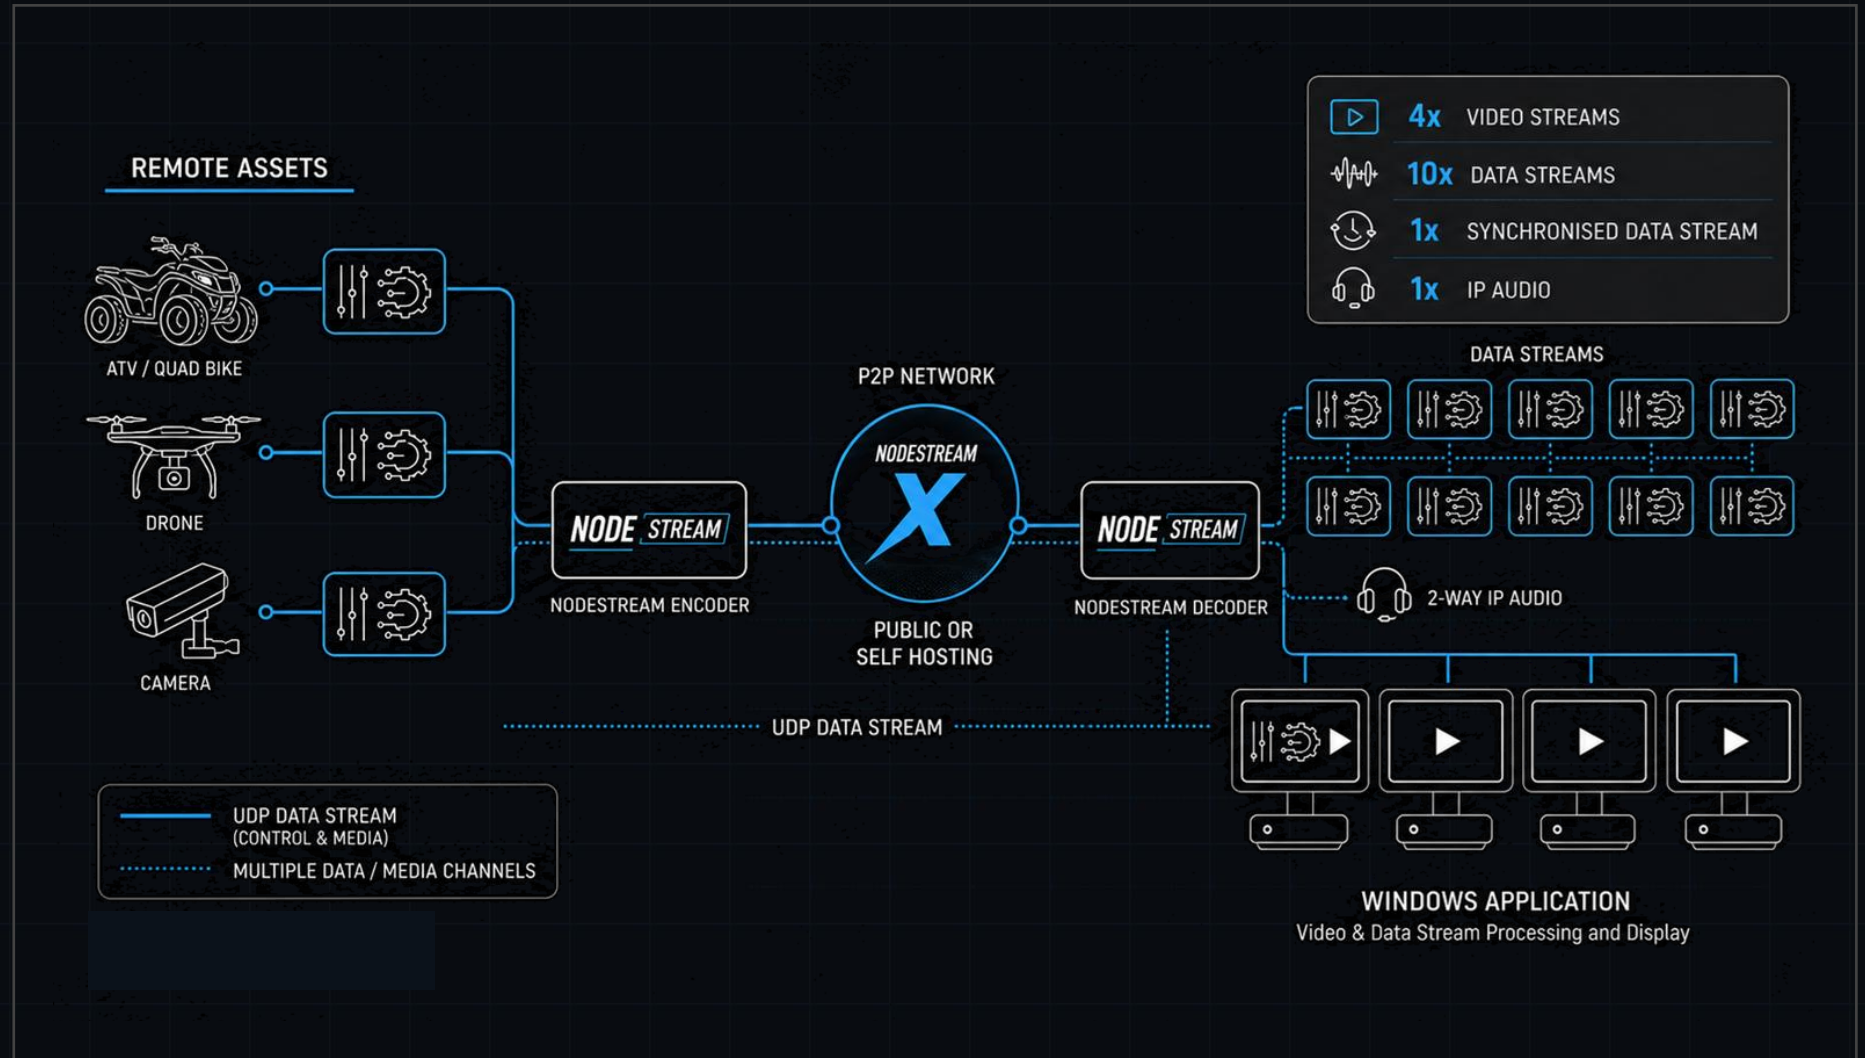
REMOTE ASSETS

ATV / QUAD BIKE

DRONE

CAMERA

NODE STREAM
NODESTREAM ENCODER

P2P NETWORK
NODESTREAM X
PUBLIC OR SELF HOSTING

NODE STREAM
NODESTREAM DECODER

4x VIDEO STREAMS
10x DATA STREAMS
1x SYNCHRONISED DATA STREAM
1x IP AUDIO

DATA STREAMS

2-WAY IP AUDIO

UDP DATA STREAM

UDP DATA STREAM (CONTROL & MEDIA)
MULTIPLE DATA / MEDIA CHANNELS

WINDOWS APPLICATION
Video & Data Stream Processing and Display